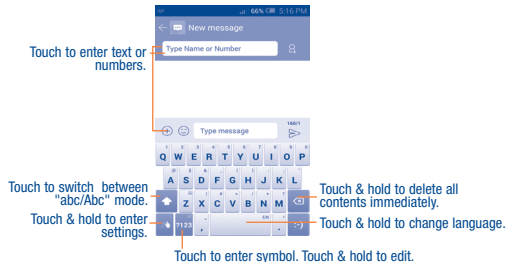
66% 5:16 PM

New message

Type Name or Number

Touch to enter text or numbers.

Type message

160/1

Q W E R T Y U I O P

A S D F G H J K L

Z X C V B N M

?123

EN

:-)

Touch to switch between "abc/Abc" mode.

Touch & hold to enter settings.

Touch & hold to delete all contents immediately.

Touch & hold to change language.

Touch to enter symbol. Touch & hold to edit.